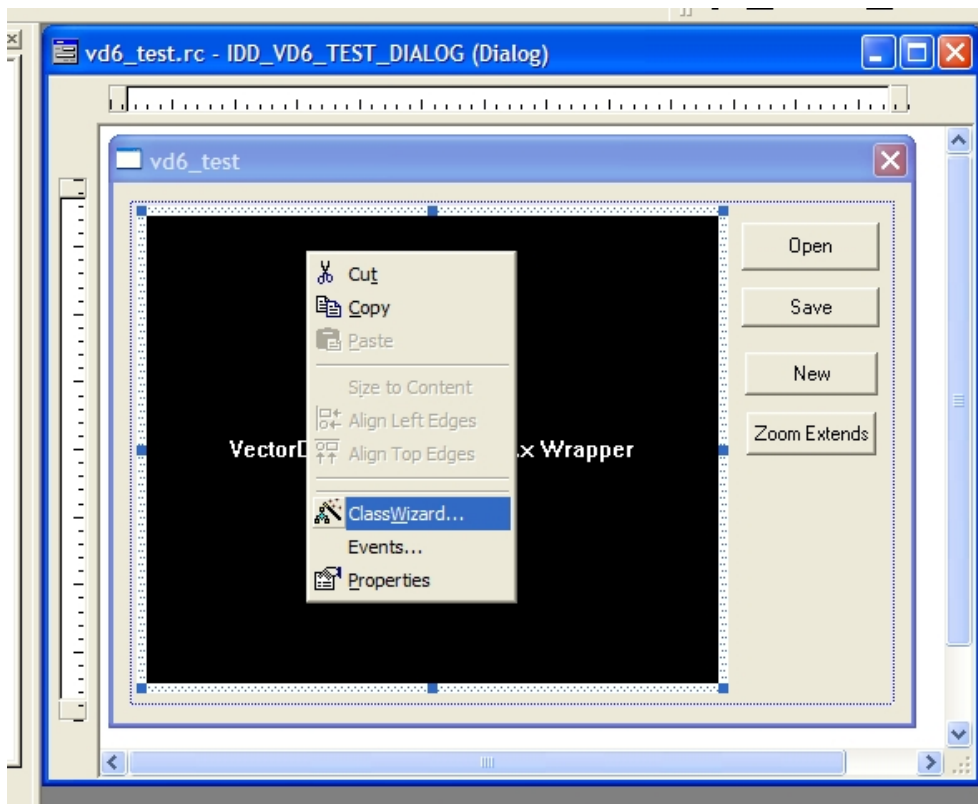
vd6_test.rc - IDD_VD6_TEST_DIALOG (Dialog)

vd6_test

Open

Save

New

Zoom Extends

VectorD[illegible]x Wrapper

Cut
Copy
Paste
Size to Content
Align Left Edges
Align Top Edges
ClassWizard...
Events...
Properties